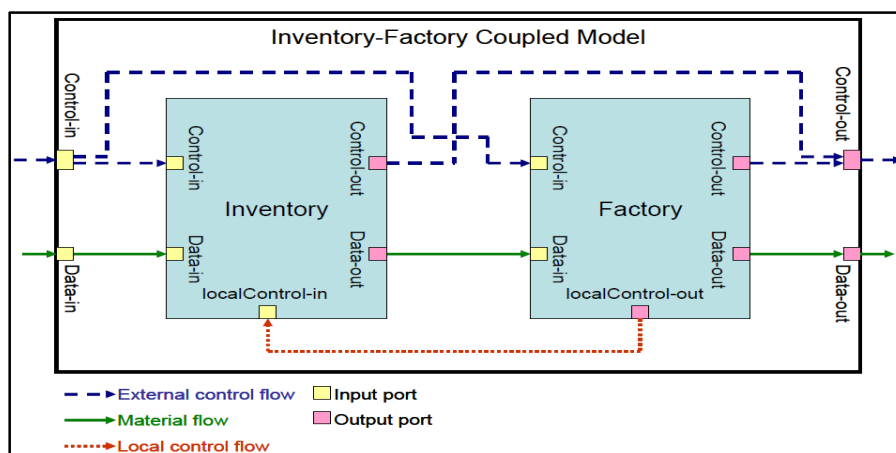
Inventory-Factory Coupled Model

Control-in

Data-in

Control-in

Data-in

Inventory

Control-out

Data-out

localControl-in

Control-in

Data-in

Factory

Control-out

Data-out

localControl-out

Control-out

Data-out

External control flow
Material flow
Local control flow

Input port
Output port